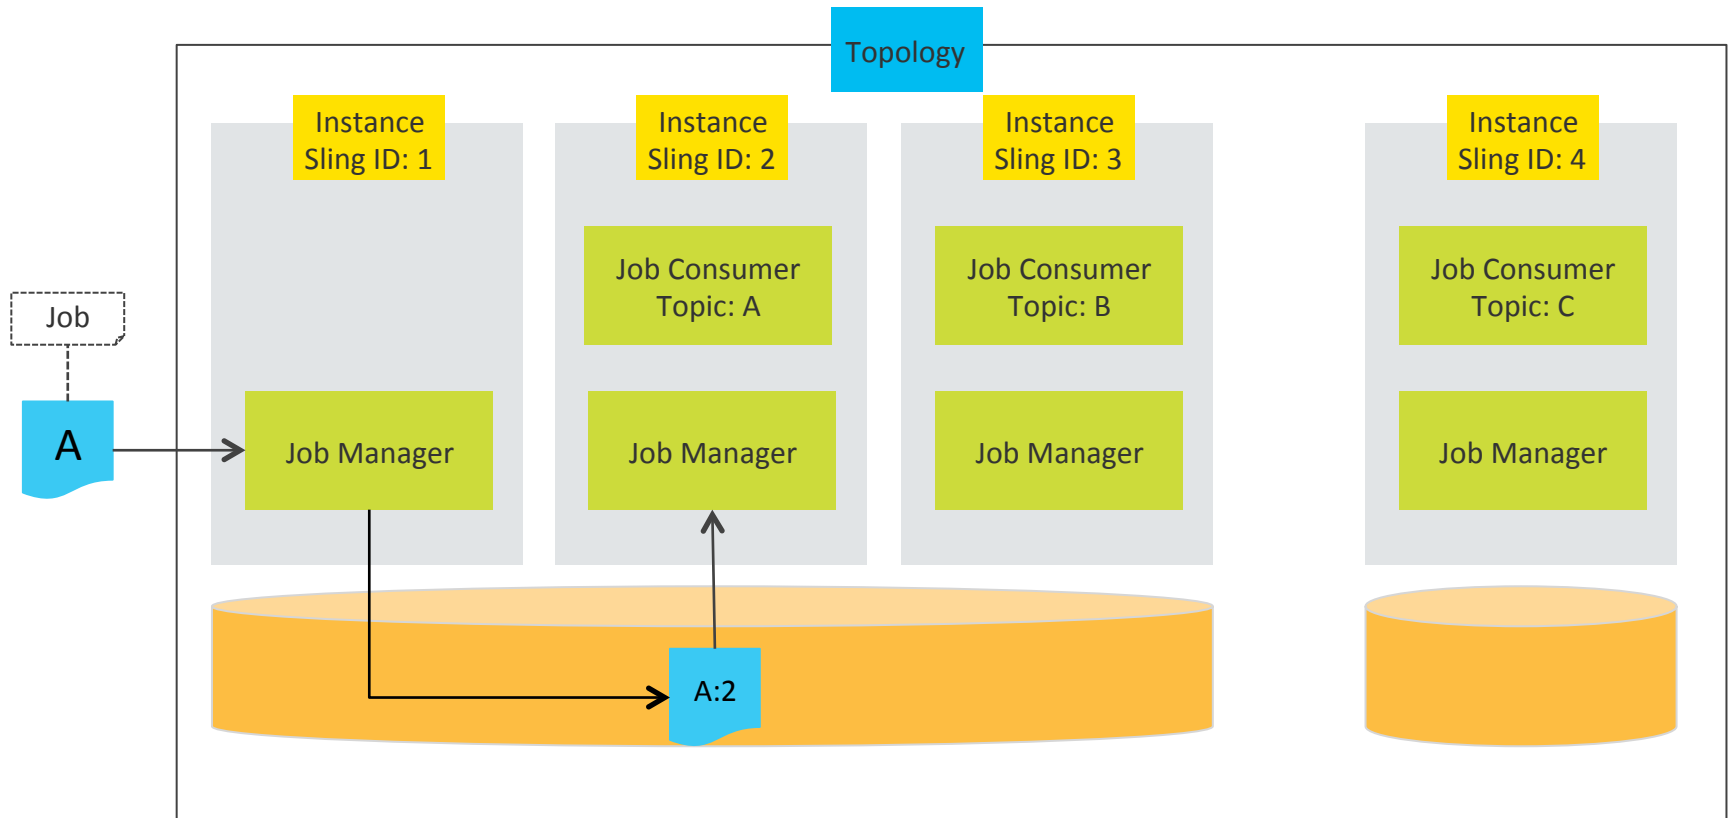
Topology

Job

A

Instance
Sling ID: 1

Job Manager

Instance
Sling ID: 2

Job Consumer
Topic: A

Job Manager

Instance
Sling ID: 3

Job Consumer
Topic: B

Job Manager

Instance
Sling ID: 4

Job Consumer
Topic: C

Job Manager

A:2